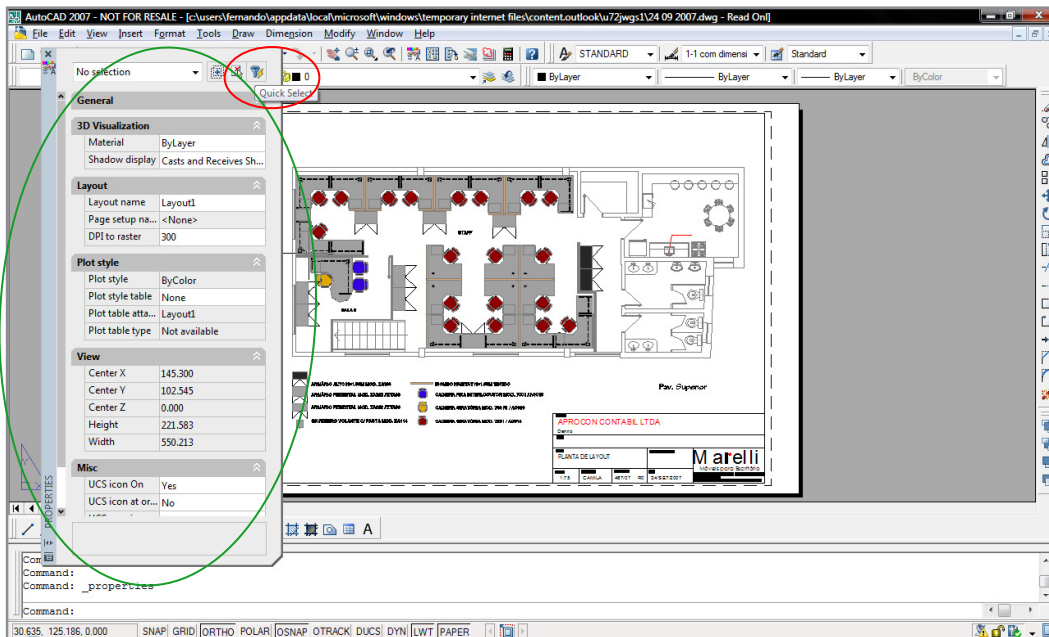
AutoCAD 2007 - NOT FOR RESALE - [c:\users\fernando\appdata\local\microsoft\windows\temporary internet files\content.outlook\u72jwgs1\24 09 2007.dwg - Read Onl]

File Edit View Insert Format Tools Draw Dimension Modify Window Help

STANDARD
1-1 com dimensi
Standard

No selection
Quick Select
0
ByLayer
ByLayer
ByLayer
ByColor

General

3D Visualization

| Material | ByLayer |
|---|---|
| Shadow display | Casts and Receives Sh... |

Layout

| Layout name | Layout1 |
|---|---|
| Page setup na... | <None> |
| DPI to raster | 300 |

Plot style

| Plot style | ByColor |
|---|---|
| Plot style table | None |
| Plot table atta... | Layout1 |
| Plot table type | Not available |

View

| Center X | 145.300 |
|---|---|
| Center Y | 102.545 |
| Center Z | 0.000 |
| Height | 221.583 |
| Width | 550.213 |

Misc

| UCS icon On | Yes |
|---|---|
| UCS icon at or... | No |

PROPERTIES

STAFF

SALAS

Pav. Superior

APROCON CONTABIL LTDA

PLANTA DE LAYOUT

Marelli
Móveis para Escritório

Command:
Command:
Command: _properties
Command:

30.635, 125.186, 0.000 SNAP GRID ORTHO POLAR OSNAP OTRACK DUCS DYN LWT PAPER